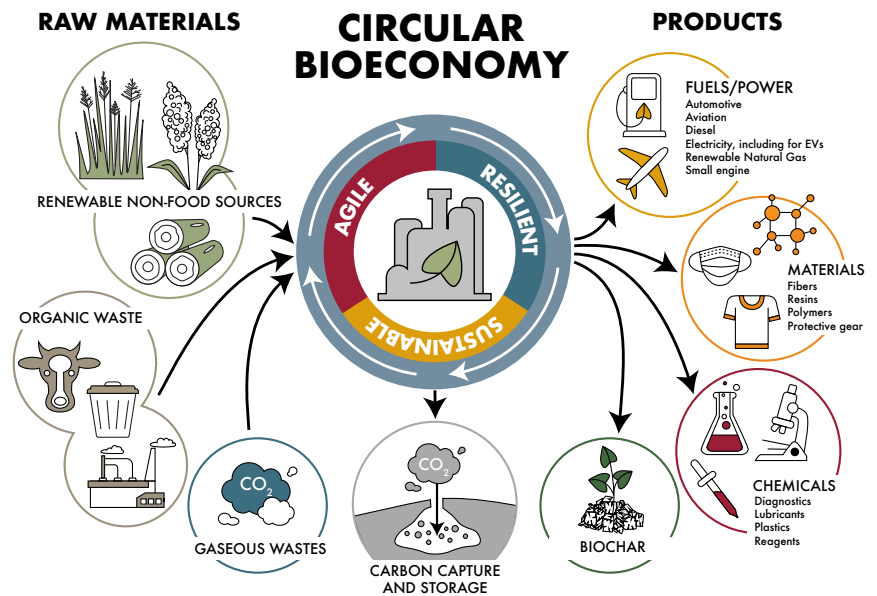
RAW MATERIALS

CIRCULAR BIOECONOMY

PRODUCTS

RENEWABLE NON-FOOD SOURCES

ORGANIC WASTE

GASEOUS WASTES

$CO_2$

AGILE

RESILIENT

SUSTAINABLE

$CO_2$

CARBON CAPTURE AND STORAGE

BIOCHAR

FUELS/POWER
Automotive
Aviation
Diesel
Electricity, including for EVs
Renewable Natural Gas
Small engine

MATERIALS
Fibers
Resins
Polymers
Protective gear

CHEMICALS
Diagnostics
Lubricants
Plastics
Reagents